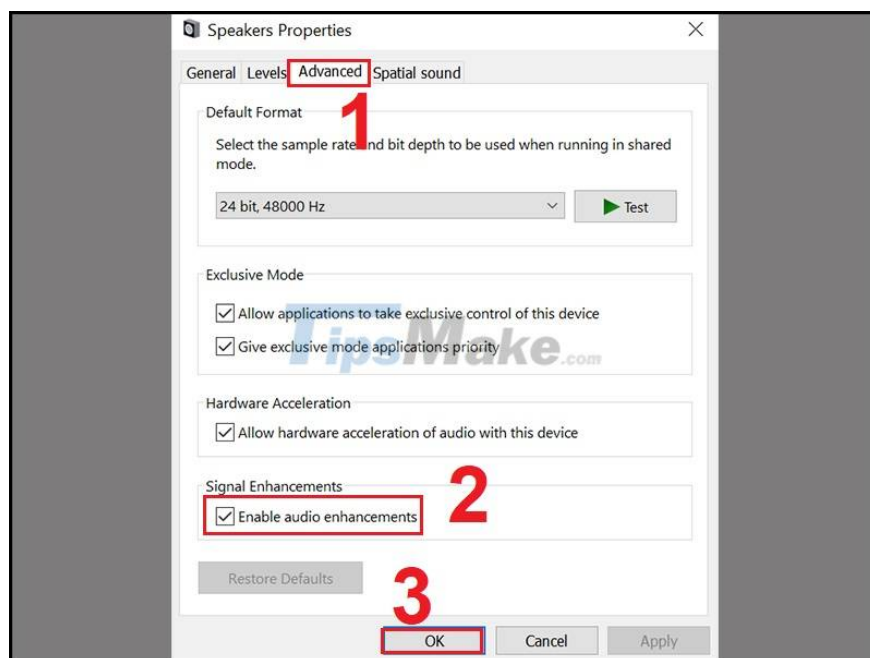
Speakers Properties

General Levels Advanced Spatial sound

1

Default Format

Select the sample rate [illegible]nd bit depth to be used when running in shared mode.

24 bit, 48000 Hz

Test

Exclusive Mode

Allow applications to take exclusive control of this device

Give exclusive mode applications priority

TipsMake.com

Hardware Acceleration

Allow hardware acceleration of audio with this device

Signal Enhancements

2

Enable audio enhancements

Restore Defaults

3

OK Cancel Apply